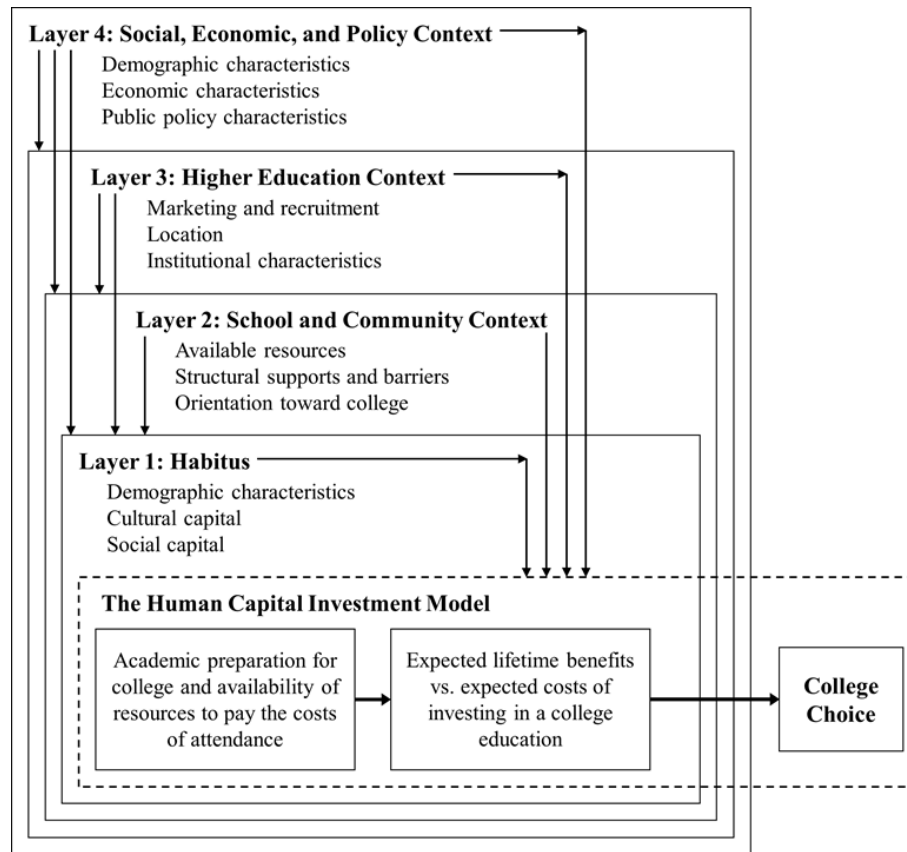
Layer 4: Social, Economic, and Policy Context
Demographic characteristics
Economic characteristics
Public policy characteristics

Layer 3: Higher Education Context
Marketing and recruitment
Location
Institutional characteristics

Layer 2: School and Community Context
Available resources
Structural supports and barriers
Orientation toward college

Layer 1: Habitus
Demographic characteristics
Cultural capital
Social capital

The Human Capital Investment Model

Academic preparation for college and availability of resources to pay the costs of attendance

Expected lifetime benefits vs. expected costs of investing in a college education

College Choice